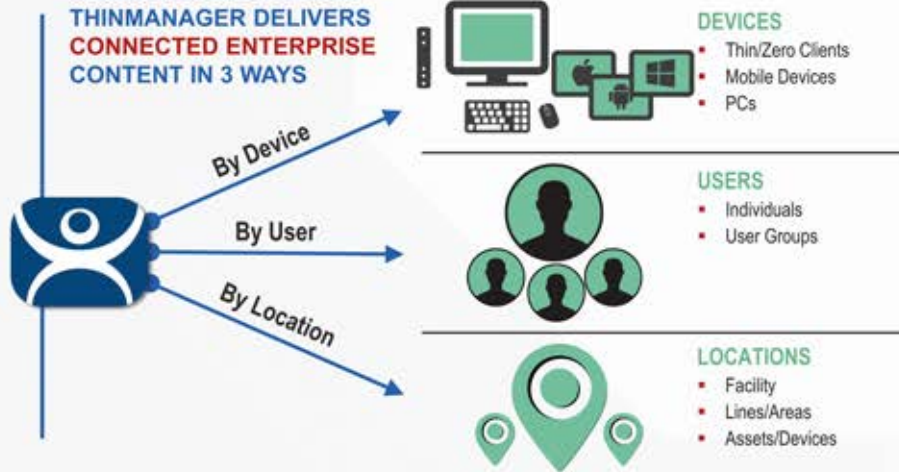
THINMANAGER DELIVERS
CONNECTED ENTERPRISE
CONTENT IN 3 WAYS

By Device

By User

By Location

DEVICES
- Thin/Zero Clients
- Mobile Devices
- PCs

USERS
- Individuals
- User Groups

LOCATIONS
- Facility
- Lines/Areas
- Assets/Devices